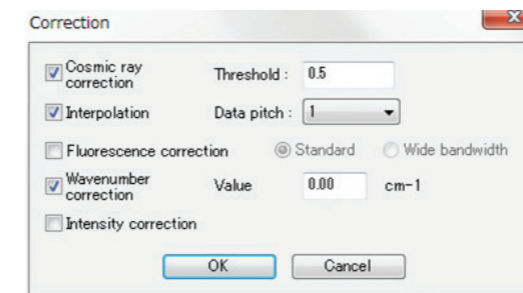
Correction

Cosmic ray correction Threshold : 0.5

Interpolation Data pitch : 1

Fluorescence correction Standard Wide bandwidth

Wavenumber correction Value 0.00 cm-1

Intensity correction

OK Cancel